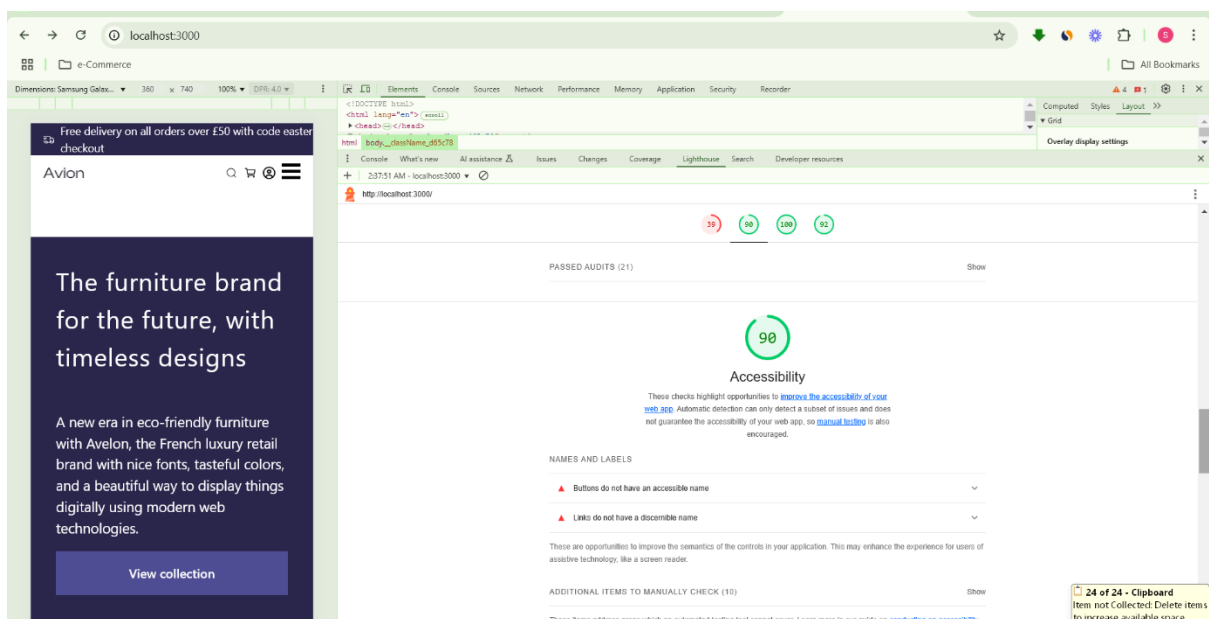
localhost:3000

e-Commerce

All Bookmarks

Dimensions: Samsung Galax... 360 x 740 100% DPR: 4.0

Elements Console Sources Network Performance Memory Application Security Recorder

▲4 ■1

<!DOCTYPE html>
<html lang="en"> (scroll)
▶ <head> ⋯ </head>

html body.__className_d65c78

Computed Styles Layout >>

▾ Grid

Overlay display settings

Console What's new AI assistance Issues Changes Coverage Lighthouse Search Developer resources

2:37:51 AM - localhost:3000

http://localhost:3000/

39 90 100 92

PASSED AUDITS (21)

Show

90

Accessibility

These checks highlight opportunities to improve the accessibility of your web app. Automatic detection can only detect a subset of issues and does not guarantee the accessibility of your web app, so manual testing is also encouraged.

NAMES AND LABELS

Buttons do not have an accessible name

Links do not have a discernible name

These are opportunities to improve the semantics of the controls in your application. This may enhance the experience for users of assistive technology, like a screen reader.

ADDITIONAL ITEMS TO MANUALLY CHECK (10)

Show

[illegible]

Free delivery on all orders over £50 with code easter checkout

Avion

The furniture brand for the future, with timeless designs

A new era in eco-friendly furniture with Avelon, the French luxury retail brand with nice fonts, tasteful colors, and a beautiful way to display things digitally using modern web technologies.

View collection

24 of 24 - Clipboard
Item not Collected: Delete items to increase available space.